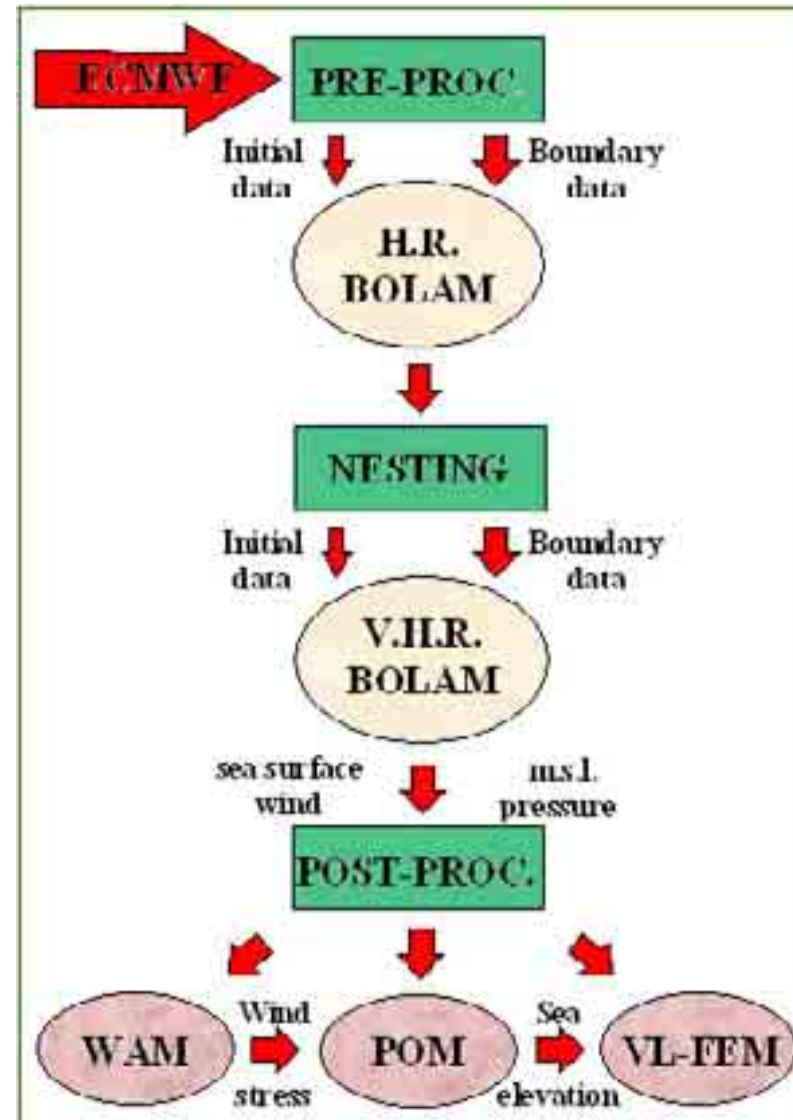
ECMWF

PRE-PROC.

Initial data

Boundary data

H.R. BOLAM

NESTING

Initial data

Boundary data

V.H.R. BOLAM

sea surface wind

m.s.l. pressure

POST-PROC.

WAM

Wind stress

POM

Sea elevation

VL-FEM